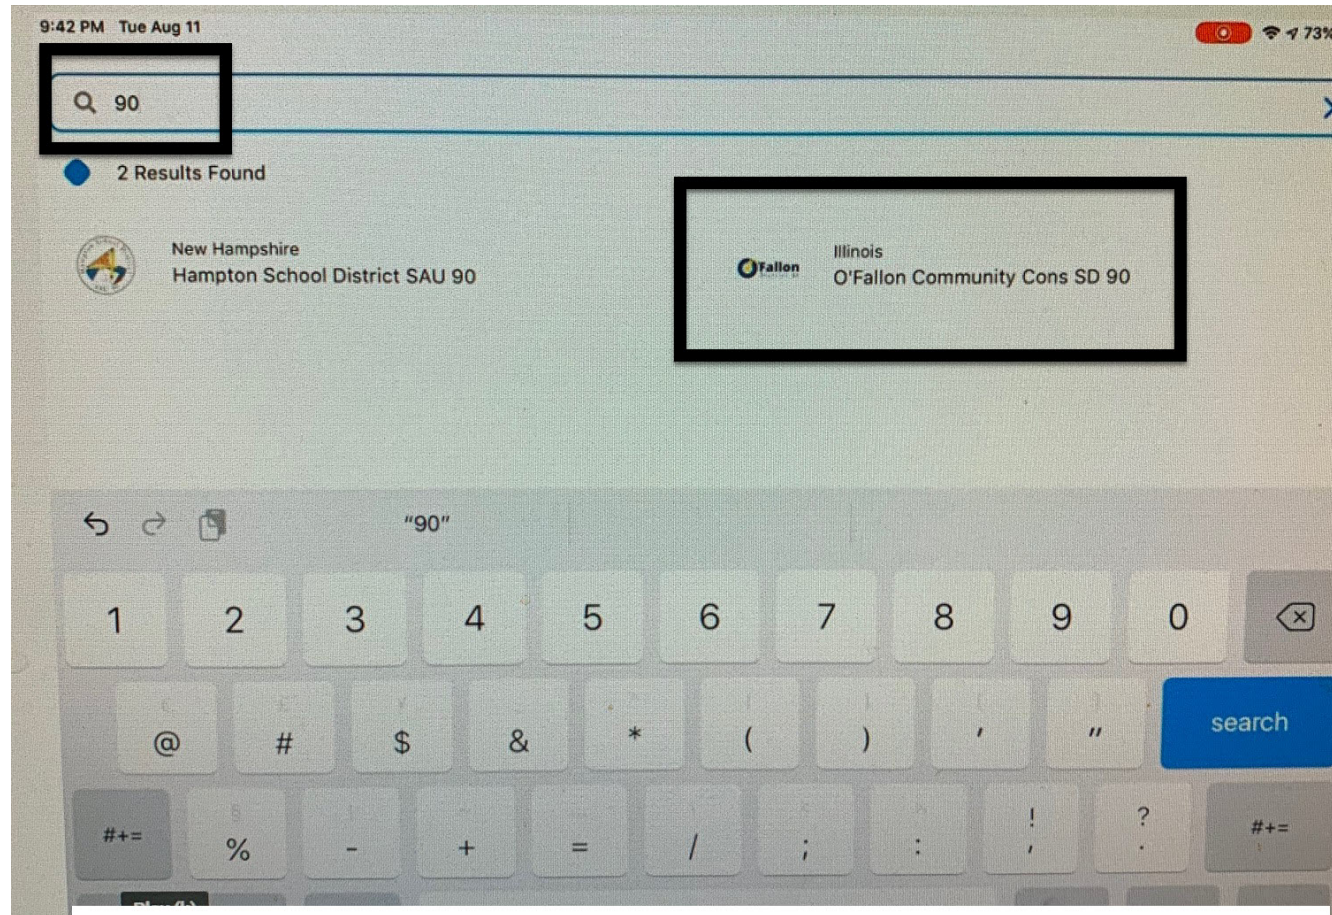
9:42 PM Tue Aug 11

73%

90

2 Results Found

New Hampshire
Hampton School District SAU 90

O'Fallon

Illinois
O'Fallon Community Cons SD 90

"90"

1 2 3 4 5 6 7 8 9 0

@ # $ & * ( ) ' "

search

#+= % - + = / ; : ! ? #+=